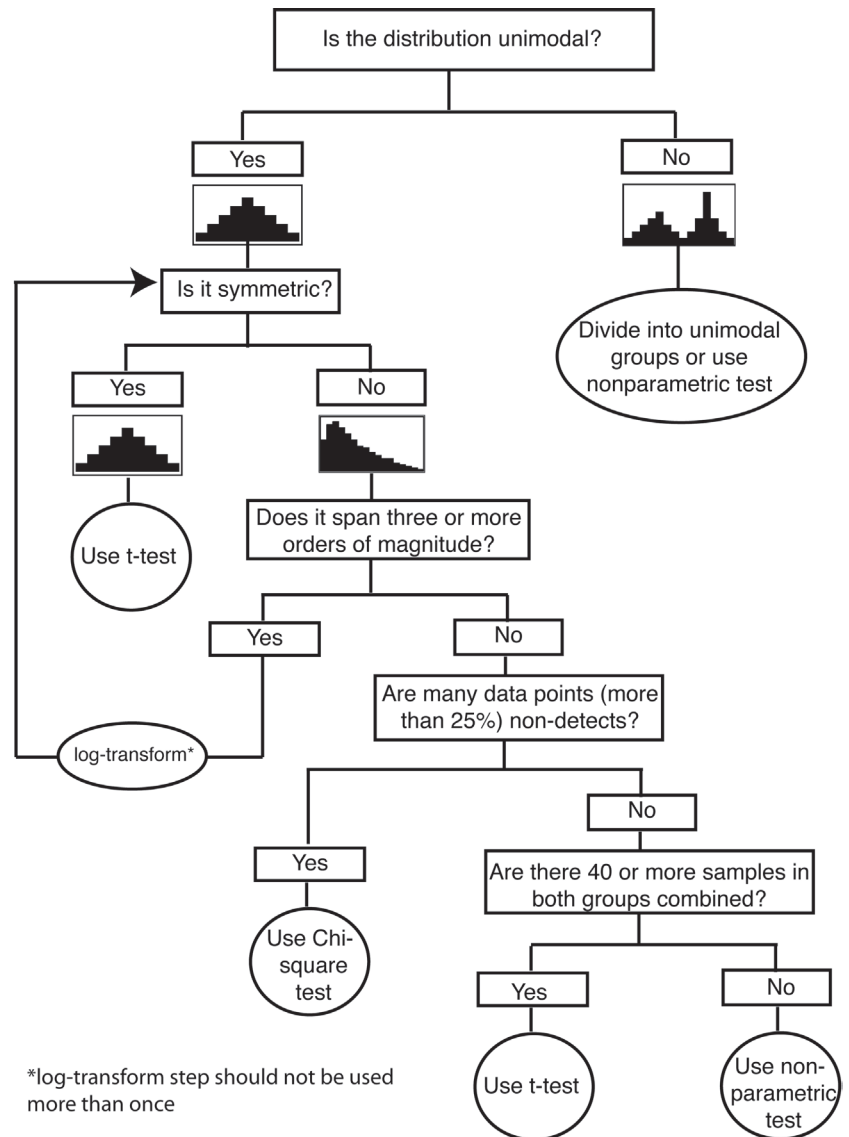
Is the distribution unimodal?

Yes

No

Divide into unimodal groups or use nonparametric test

Is it symmetric?

Yes

No

Use t-test

Does it span three or more orders of magnitude?

Yes

No

log-transform*

Are many data points (more than 25%) non-detects?

Yes

No

Use Chi-square test

Are there 40 or more samples in both groups combined?

Yes

No

Use t-test

Use non-parametric test

*log-transform step should not be used more than once